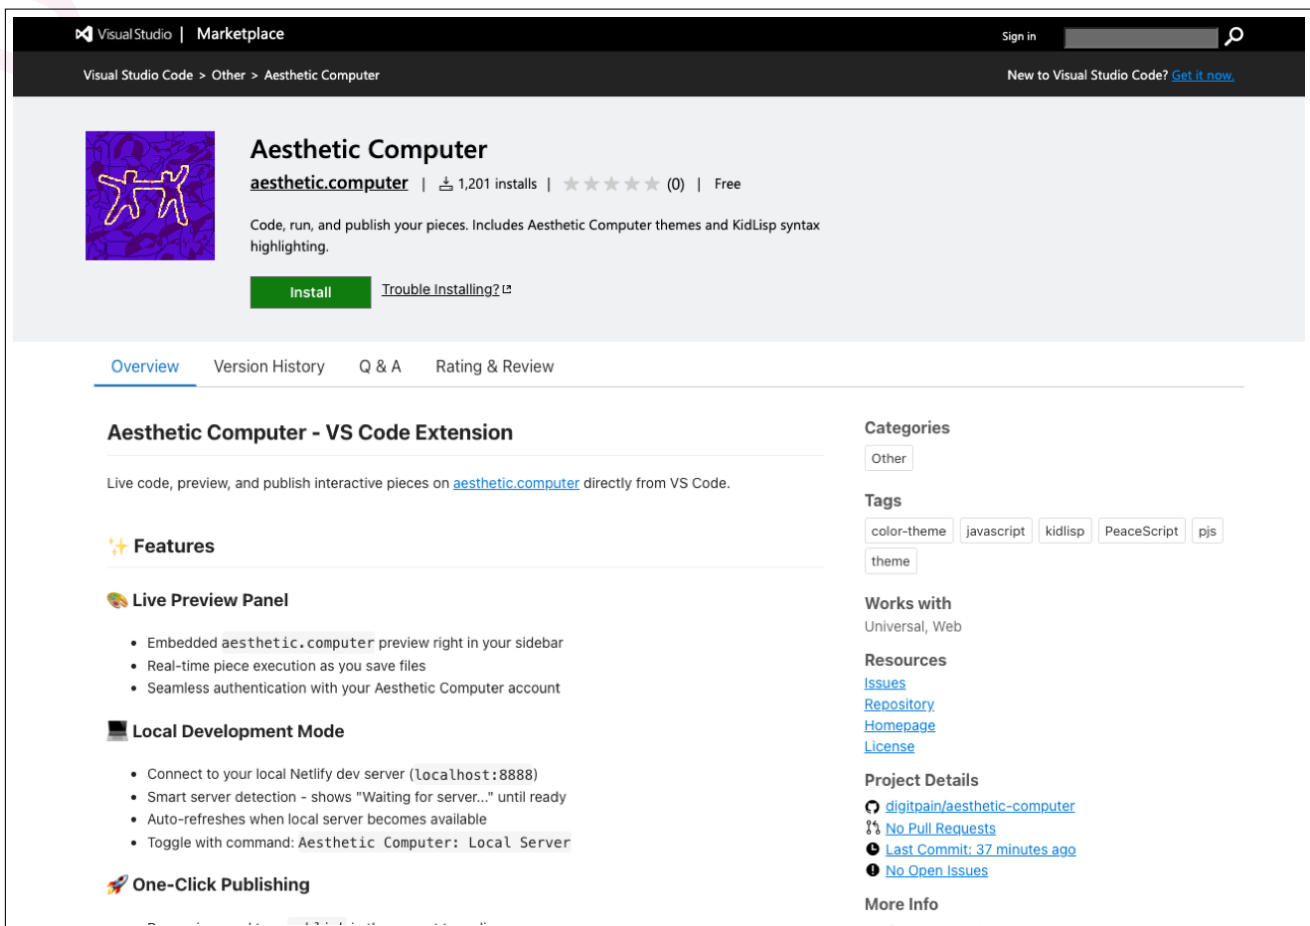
Visual Studio | Marketplace

Sign in

Visual Studio Code > Other > Aesthetic Computer

New to Visual Studio Code? Get it now.

Aesthetic Computer

aesthetic.computer | 1,201 installs | (0) | Free

Code, run, and publish your pieces. Includes Aesthetic Computer themes and KidLisp syntax highlighting.

Install

Trouble Installing?

Overview Version History Q & A Rating & Review

Aesthetic Computer - VS Code Extension

Live code, preview, and publish interactive pieces on aesthetic.computer directly from VS Code.

✨ Features

Live Preview Panel

- Embedded aesthetic.computer preview right in your sidebar
- Real-time piece execution as you save files
- Seamless authentication with your Aesthetic Computer account

Local Development Mode

- Connect to your local Netlify dev server (localhost:8888)
- Smart server detection - shows "Waiting for server..." until ready
- Auto-refreshes when local server becomes available
- Toggle with command: Aesthetic Computer: Local Server

One-Click Publishing

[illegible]

Categories

Other

Tags

color-theme javascript kidlisp PeaceScript pjs theme

Works with

Universal, Web

Resources

Issues
Repository
Homepage
License

Project Details

digitpain/aesthetic-computer
No Pull Requests
Last Commit: 37 minutes ago
No Open Issues

More Info